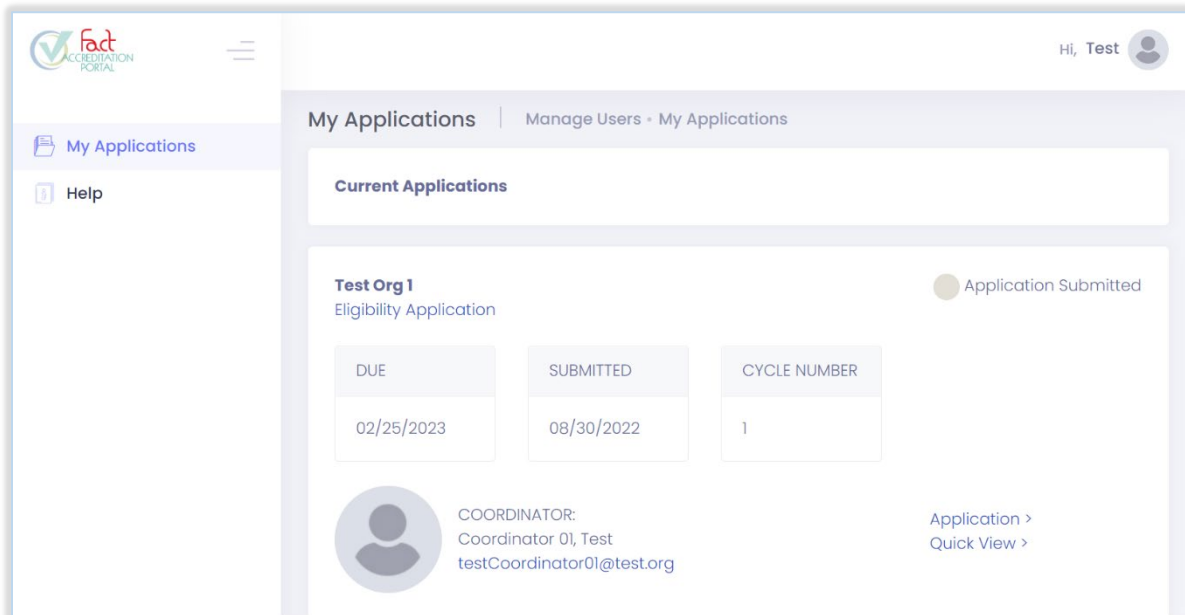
fact ACCREDITATION PORTAL

Hi, Test

My Applications

Help

My Applications | Manage Users • My Applications

Current Applications

Test Org 1
Eligibility Application

Application Submitted

| DUE | SUBMITTED | CYCLE NUMBER |
|---|---|---|
| 02/25/2023 | 08/30/2022 | 1 |

COORDINATOR:
Coordinator 01, Test
testCoordinator01@test.org

Application >
Quick View >